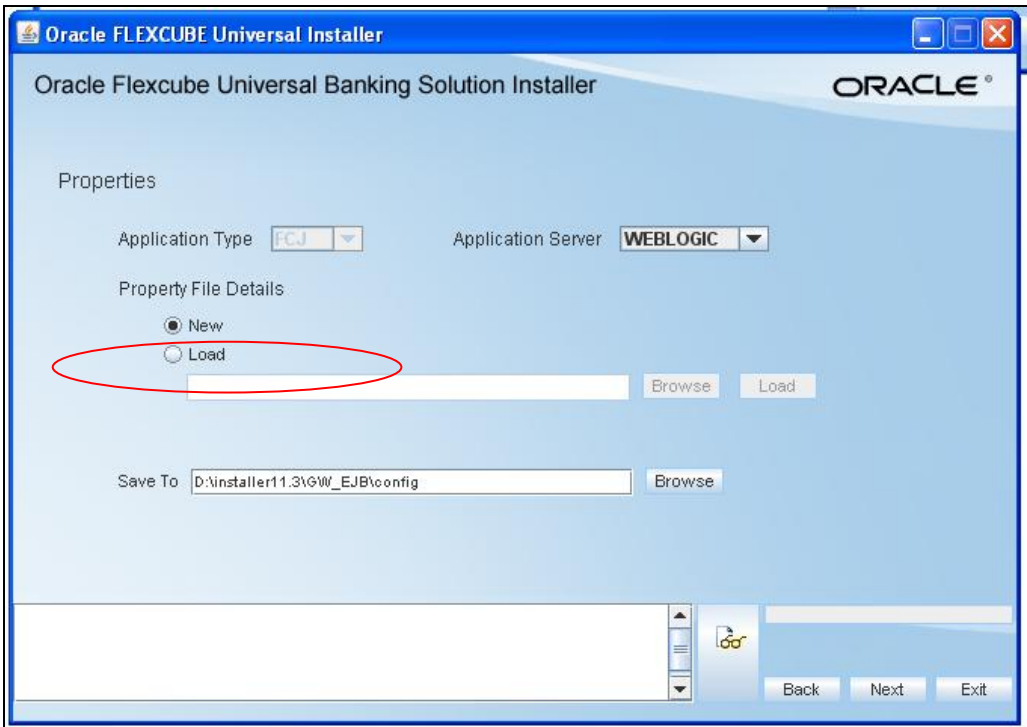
Oracle FLEXCUBE Universal Installer

Oracle Flexcube Universal Banking Solution Installer

ORACLE®

Properties

Application Type FCJ

Application Server WEBLOGIC

Property File Details

New

Load

Browse Load

Save To D:\installer11.3\GW_EJB\config

Browse

Back Next Exit